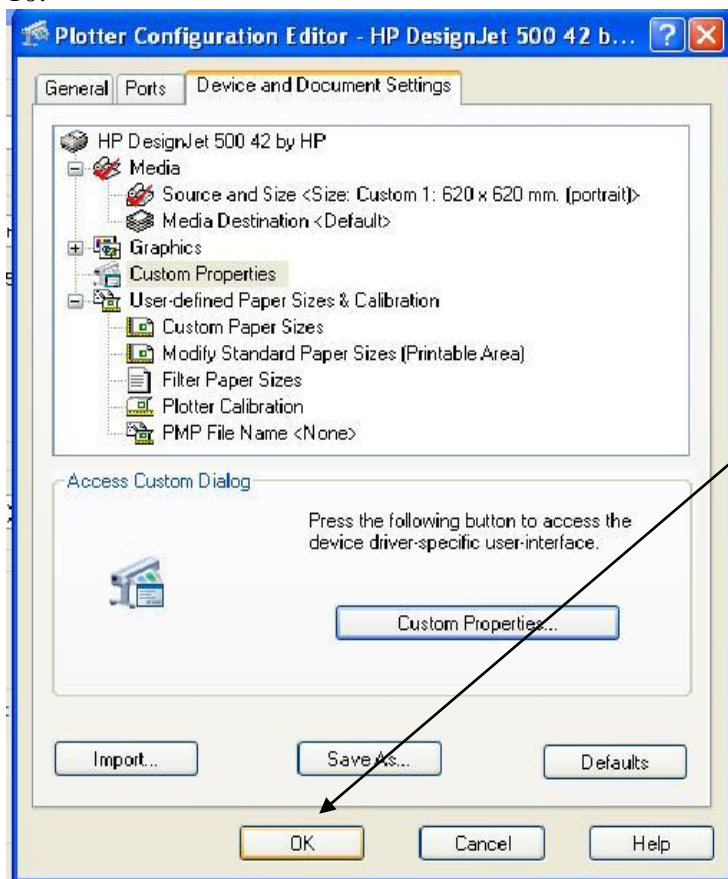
Plotter Configuration Editor - HP DesignJet 500 42 b...

General | Ports | Device and Document Settings

HP DesignJet 500 42 by HP
Media
Source and Size <Size: Custom 1: 620 x 620 mm. (portrait)>
Media Destination <Default>
Graphics
Custom Properties
User-defined Paper Sizes & Calibration
Custom Paper Sizes
Modify Standard Paper Sizes (Printable Area)
Filter Paper Sizes
Plotter Calibration
PMP File Name <None>

Access Custom Dialog

Press the following button to access the device driver-specific user-interface.

Custom Properties...

Import... | Save As... | Defaults

OK | Cancel | Help